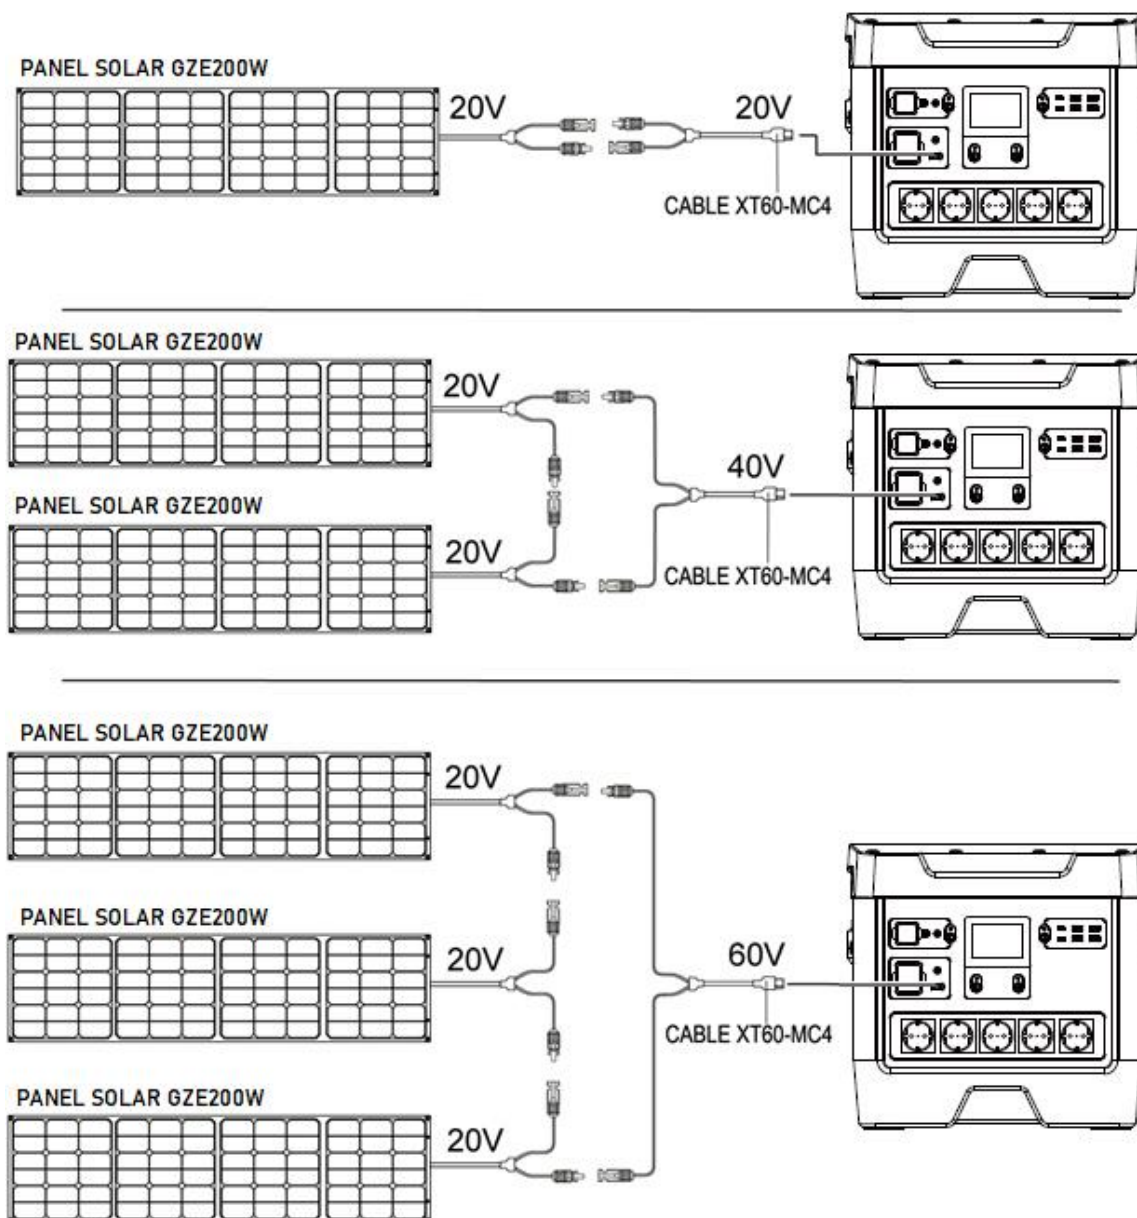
PANEL SOLAR GZE200W
20V
20V
CABLE XT60-MC4

PANEL SOLAR GZE200W
20V
PANEL SOLAR GZE200W
20V
40V
CABLE XT60-MC4

PANEL SOLAR GZE200W
20V
PANEL SOLAR GZE200W
20V
PANEL SOLAR GZE200W
20V
60V
CABLE XT60-MC4